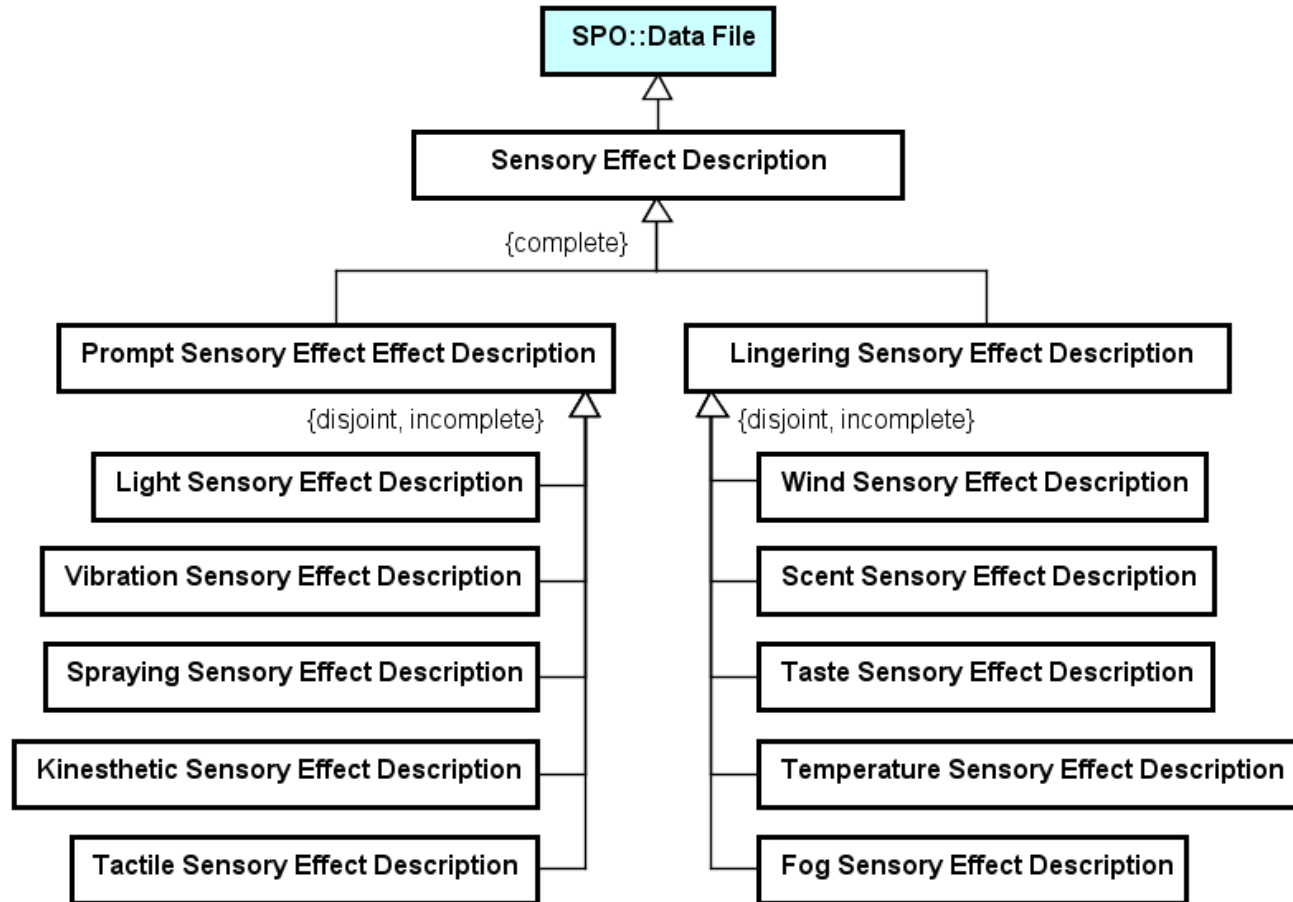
SPO::Data File

Sensory Effect Description

{complete}

Prompt Sensory Effect Effect Description

Lingering Sensory Effect Description

{disjoint, incomplete}

{disjoint, incomplete}

Light Sensory Effect Description

Vibration Sensory Effect Description

Spraying Sensory Effect Description

Kinesthetic Sensory Effect Description

Tactile Sensory Effect Description

Wind Sensory Effect Description

Scent Sensory Effect Description

Taste Sensory Effect Description

Temperature Sensory Effect Description

Fog Sensory Effect Description